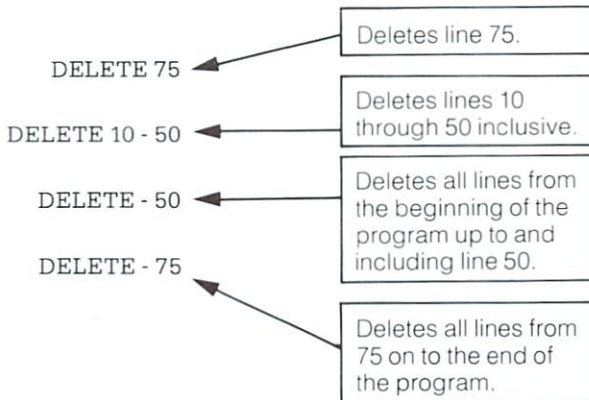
DELETE 75

Deletes line 75.

DELETE 10 - 50

Deletes lines 10 through 50 inclusive.

DELETE - 50

Deletes all lines from the beginning of the program up to and including line 50.

DELETE - 75

Deletes all lines from 75 on to the end of the program.